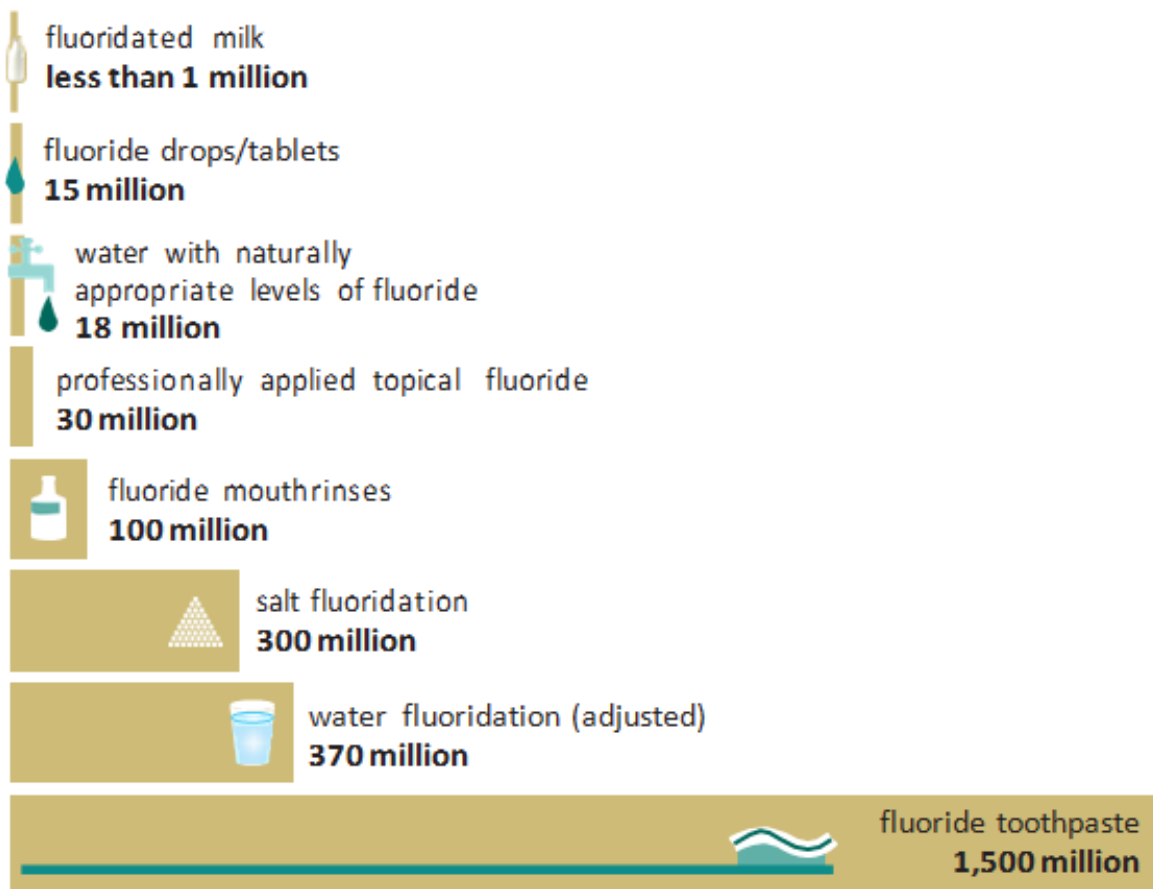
fluoridated milk
**less than 1 million**

fluoride drops/tablets
**15 million**

water with naturally appropriate levels of fluoride
**18 million**

professionally applied topical fluoride
**30 million**

fluoride mouthrinses
**100 million**

salt fluoridation
**300 million**

water fluoridation (adjusted)
**370 million**

fluoride toothpaste
**1,500 million**